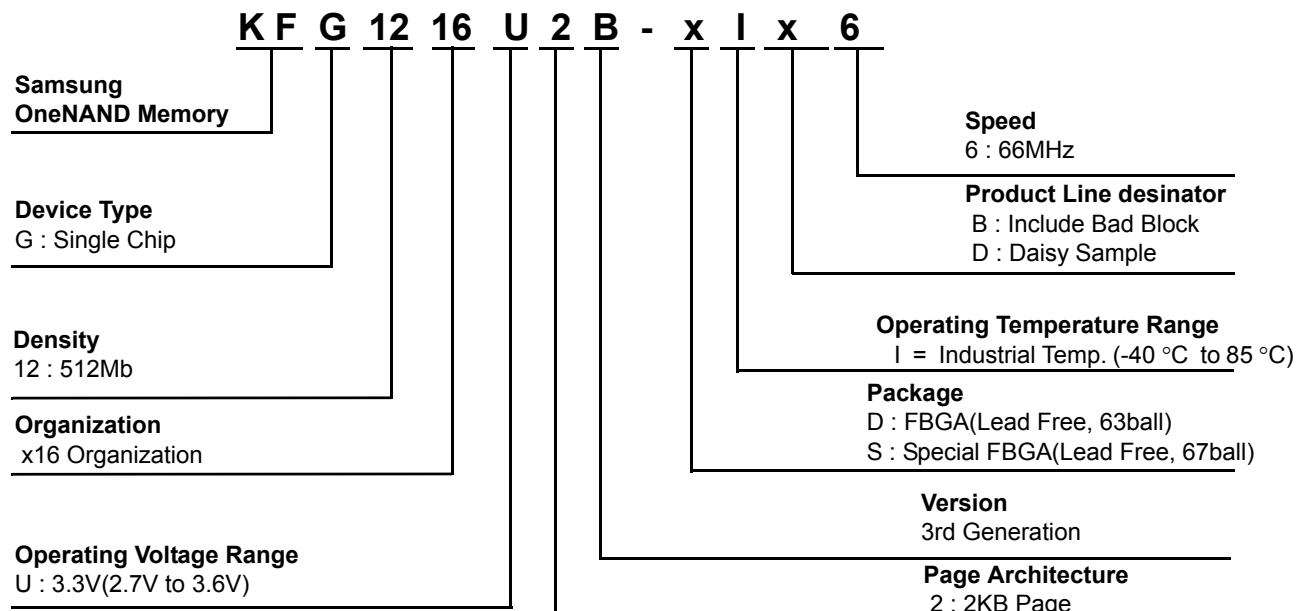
KF G 12 16 U 2 B - x I x 6

Samsung
OneNAND Memory

Device Type
G : Single Chip

Density
12 : 512Mb

Organization
x16 Organization

Operating Voltage Range
U : 3.3V(2.7V to 3.6V)

Speed
6 : 66MHz

Product Line desinator
B : Include Bad Block
D : Daisy Sample

Operating Temperature Range
I = Industrial Temp. (-40 °C to 85 °C)

Package
D : FBGA(Lead Free, 63ball)
S : Special FBGA(Lead Free, 67ball)

Version
3rd Generation

Page Architecture
2 : 2KB Page